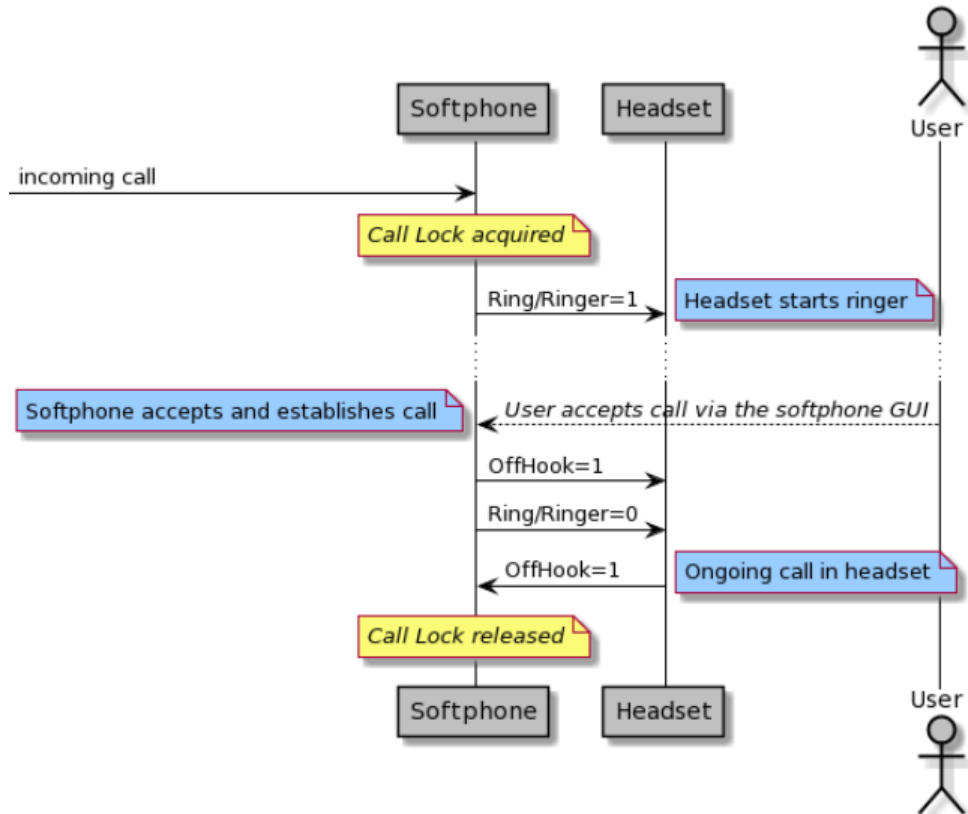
Softphone

Headset

User

incoming call

Call Lock acquired

Ring/Ringer=1

Headset starts ringer

Softphone accepts and establishes call

User accepts call via the softphone GUI

OffHook=1

Ring/Ringer=0

OffHook=1

Ongoing call in headset

Call Lock released

Softphone

Headset

User